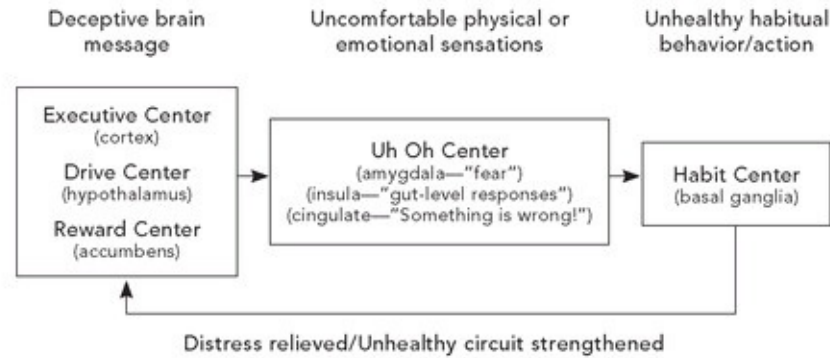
Deceptive brain message

Uncomfortable physical or emotional sensations

Unhealthy habitual behavior/action

Executive Center
(cortex)
Drive Center
(hypothalamus)
Reward Center
(accumbens)

Uh Oh Center
(amygdala—"fear")
(insula—"gut-level responses")
(cingulate—"Something is wrong!")

Habit Center
(basal ganglia)

Distress relieved/Unhealthy circuit strengthened